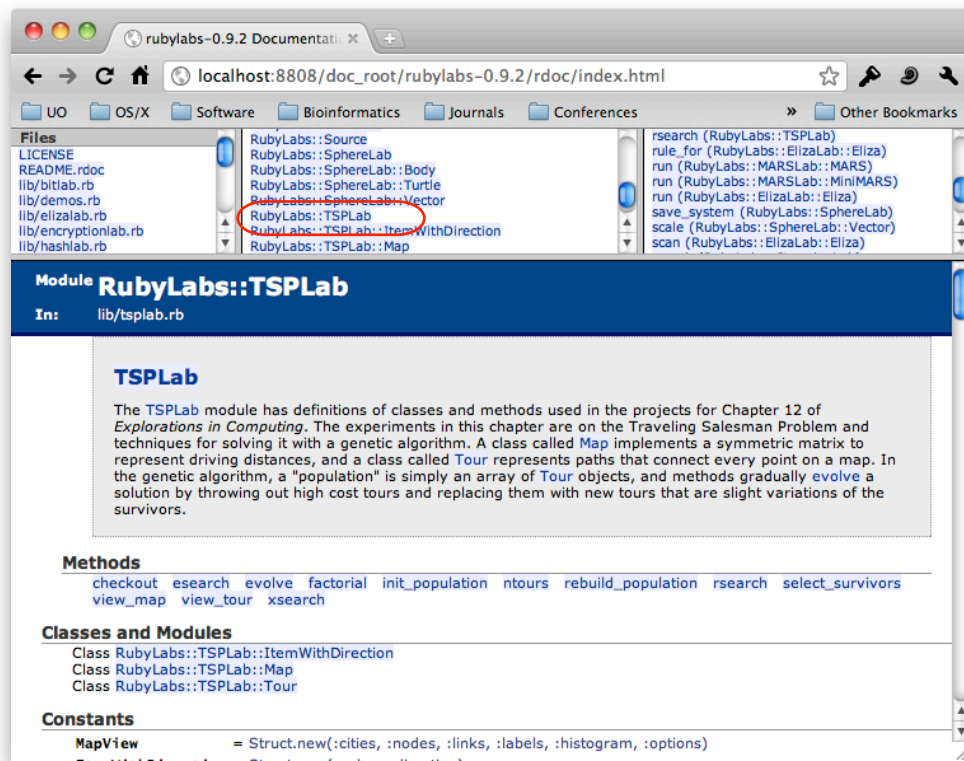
rubylabs-0.9.2 Documentati

localhost:8808/doc_root/rubylabs-0.9.2/rdoc/index.html

UO OS/X Software Bioinformatics Journals Conferences » Other Bookmarks

Files
LICENSE
README.rdoc
lib/bitlab.rb
lib/demos.rb
lib/elizalab.rb
lib/encryptionlab.rb
lib/hashlab.rb

RubyLabs::Source
RubyLabs::SphereLab
RubyLabs::SphereLab::Body
RubyLabs::SphereLab::Turtle
RubyLabs::SphereLab::Vector
RubyLabs::TSPLab
RubyLabs::TSPLab::ItemWithDirection
RubyLabs::TSPLab::Map

rsearch (RubyLabs::TSPLab)
rule_for (RubyLabs::ElizaLab::Eliza)
run (RubyLabs::MARSLab::MARS)
run (RubyLabs::MARSLab::MiniMARS)
run (RubyLabs::ElizaLab::Eliza)
save_system (RubyLabs::SphereLab)
scale (RubyLabs::SphereLab::Vector)
scan (RubyLabs::ElizaLab::Eliza)

Module RubyLabs::TSPLab
In: lib/tsplab.rb

TSPLab

The TSPLab module has definitions of classes and methods used in the projects for Chapter 12 of Explorations in Computing. The experiments in this chapter are on the Traveling Salesman Problem and techniques for solving it with a genetic algorithm. A class called Map implements a symmetric matrix to represent driving distances, and a class called Tour represents paths that connect every point on a map. In the genetic algorithm, a "population" is simply an array of Tour objects, and methods gradually evolve a solution by throwing out high cost tours and replacing them with new tours that are slight variations of the survivors.

Methods
checkout esearch evolve factorial init_population ntours rebuild_population rsearch select_survivors view_map view_tour xsearch

Classes and Modules
Class RubyLabs::TSPLab::ItemWithDirection
Class RubyLabs::TSPLab::Map
Class RubyLabs::TSPLab::Tour

Constants
MapView = Struct.new(:cities, :nodes, :links, :labels, :histogram, :options)